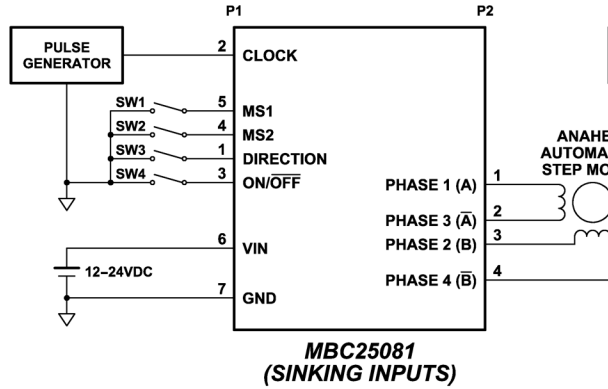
P1

P2

PULSE GENERATOR

2 CLOCK

SW1 5 MS1

SW2 4 MS2

SW3 1 DIRECTION

SW4 3 ON/$\overline{OFF}$

PHASE 1 (A) 1

PHASE 3 ($\bar{A}$) 2

PHASE 2 (B) 3

PHASE 4 ($\bar{B}$) 4

ANAHE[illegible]
AUTOMA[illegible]
STEP MO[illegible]

6 VIN

12–24VDC

7 GND

MBC25081
(SINKING INPUTS)